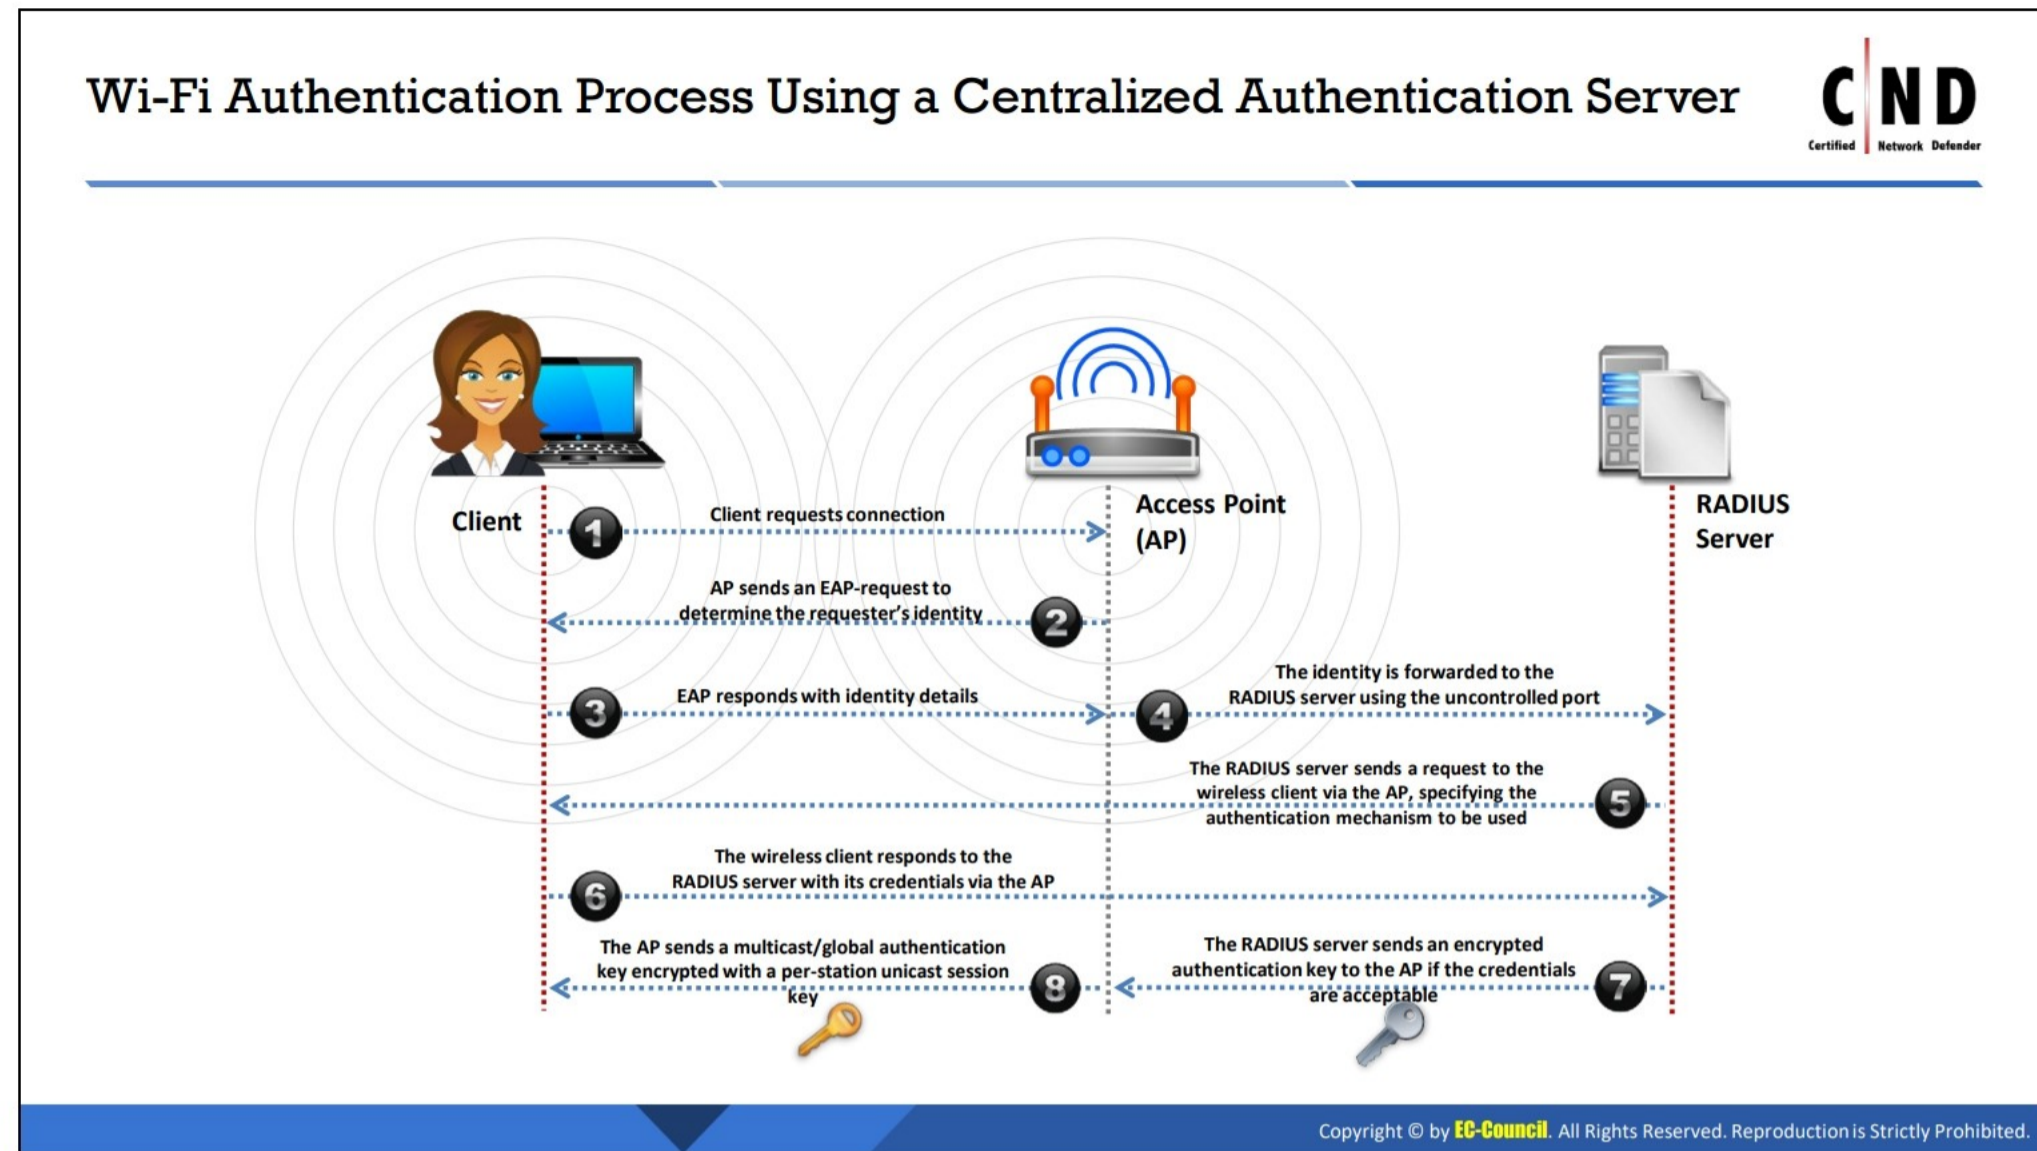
Wi-Fi Authentication Process Using a Centralized Authentication Server

C|ND Certified Network Defender

Client

Access Point (AP)

RADIUS Server

1 Client requests connection

2 AP sends an EAP-request to determine the requester's identity

3 EAP responds with identity details

4 The identity is forwarded to the RADIUS server using the uncontrolled port

5 The RADIUS server sends a request to the wireless client via the AP, specifying the authentication mechanism to be used

6 The wireless client responds to the RADIUS server with its credentials via the AP

7 The RADIUS server sends an encrypted authentication key to the AP if the credentials are acceptable

8 The AP sends a multicast/global authentication key encrypted with a per-station unicast session key

Copyright © by EC-Council. All Rights Reserved. Reproduction is Strictly Prohibited.